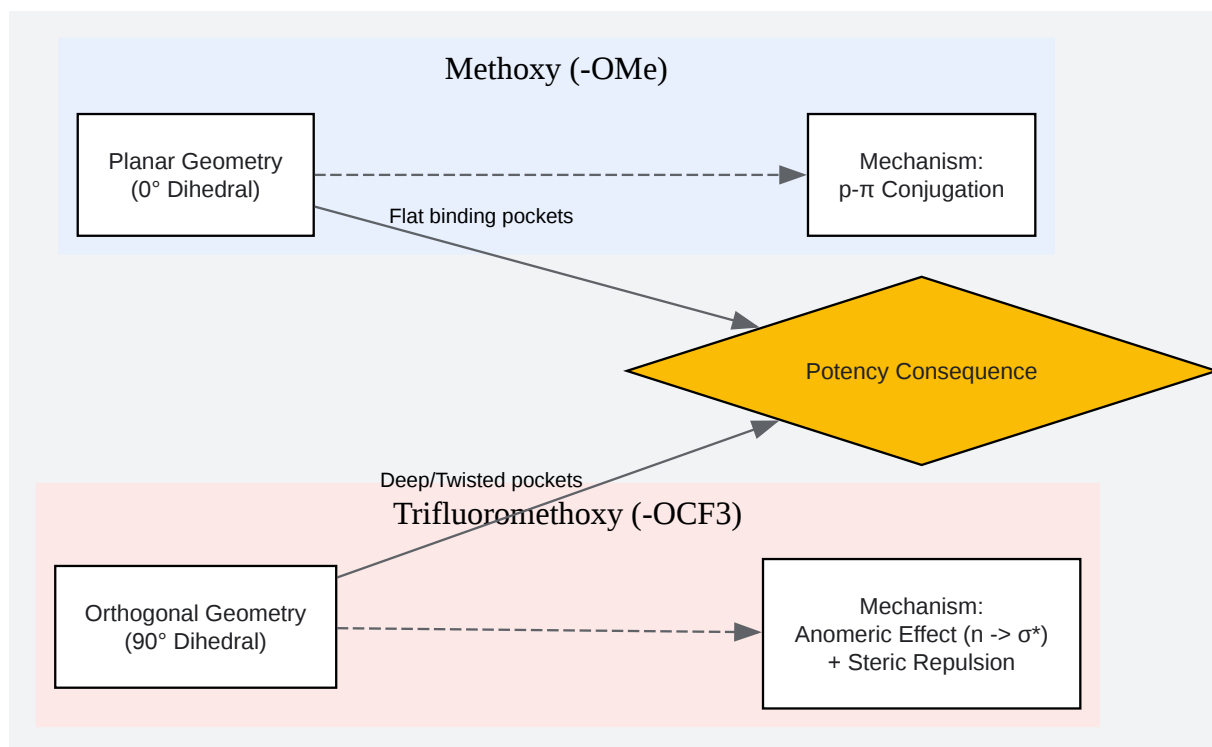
Methoxy (-OMe)

Planar Geometry
(0° Dihedral)

Mechanism:
p-π Conjugation

Flat binding pockets

Potency Consequence

Deep/Twisted pockets

Trifluoromethoxy (-OCF3)

Orthogonal Geometry
(90° Dihedral)

Mechanism:
Anomeric Effect (n -> σ*)
+ Steric Repulsion